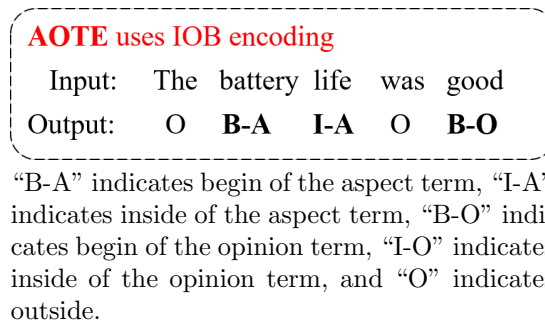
AOTE uses IOB encoding

Input: The battery life was good

Output: O **B-A** **I-A** O **B-O**

“B-A” indicates begin of the aspect term, “I-A” indicates inside of the aspect term, “B-O” indicates begin of the opinion term, “I-O” indicate inside of the opinion term, and “O” indicate outside.